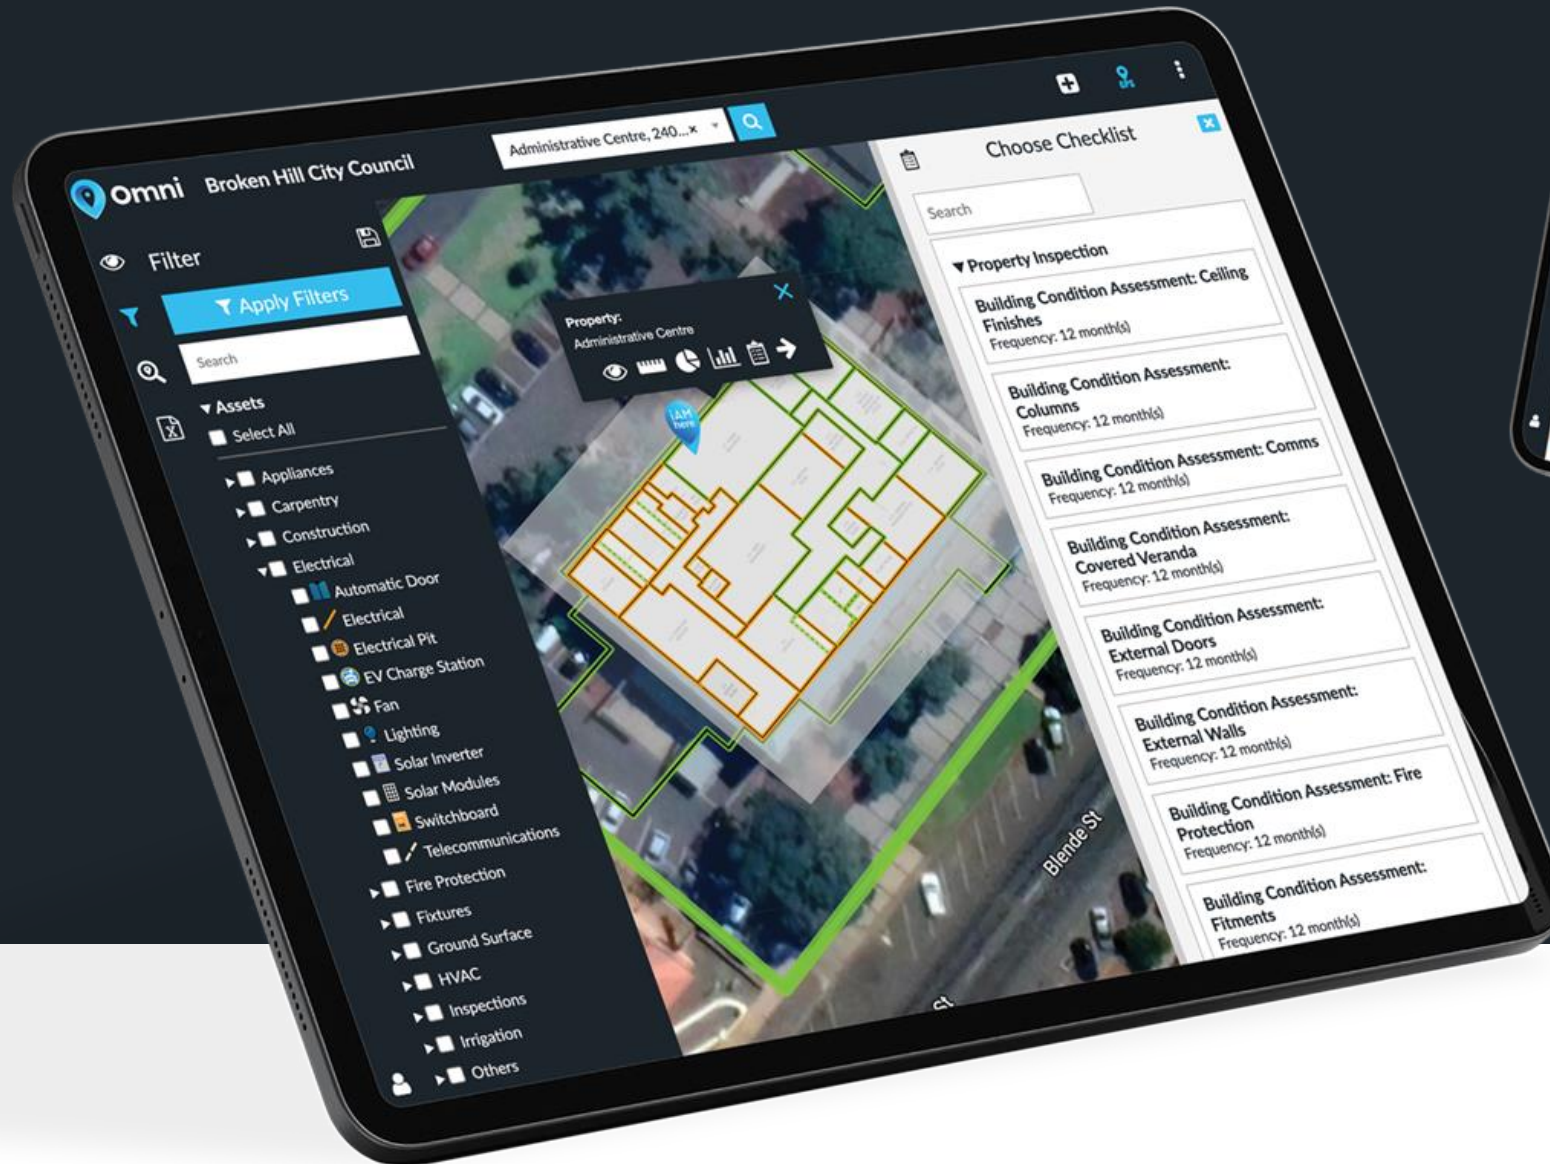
Omni Broken Hill City Council

Administrative Centre, 240... ×

Filter

Apply Filters

Search

Assets

Select All

Appliances

Carpentry

Construction

Electrical

Automatic Door

Electrical

Electrical Pit

EV Charge Station

Fan

Lighting

Solar Inverter

Solar Modules

Switchboard

Telecommunications

Fire Protection

Fixtures

Ground Surface

HVAC

Inspections

Irrigation

Others

Property:
Administrative Centre

IAM here

Blende St

St

Choose Checklist

Search

Property Inspection

Building Condition Assessment: Ceiling Finishes
Frequency: 12 month(s)

Building Condition Assessment: Columns
Frequency: 12 month(s)

Building Condition Assessment: Comms
Frequency: 12 month(s)

Building Condition Assessment: Covered Veranda
Frequency: 12 month(s)

Building Condition Assessment: External Doors
Frequency: 12 month(s)

Building Condition Assessment: External Walls
Frequency: 12 month(s)

Building Condition Assessment: Fire Protection
Frequency: 12 month(s)

Building Condition Assessment: Fitments
Frequency: 12 month(s)